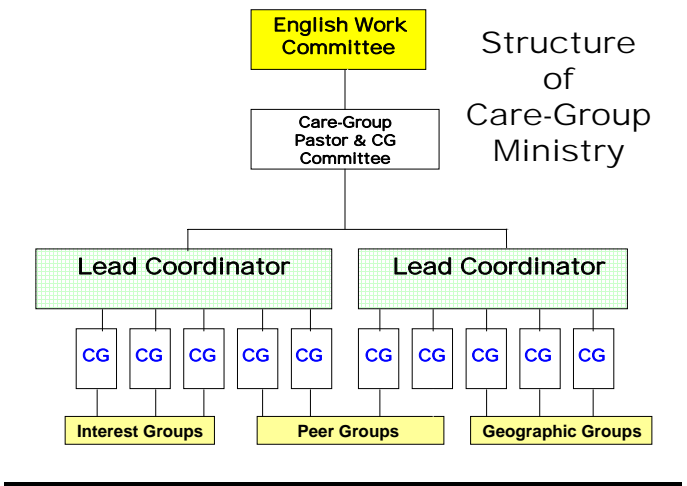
English Work Committee

Structure of Care-Group Ministry

Care-Group Pastor & CG Committee

Lead Coordinator

Lead Coordinator

CG

CG

CG

CG

CG

CG

CG

CG

CG

CG

Interest Groups

Peer Groups

Geographic Groups